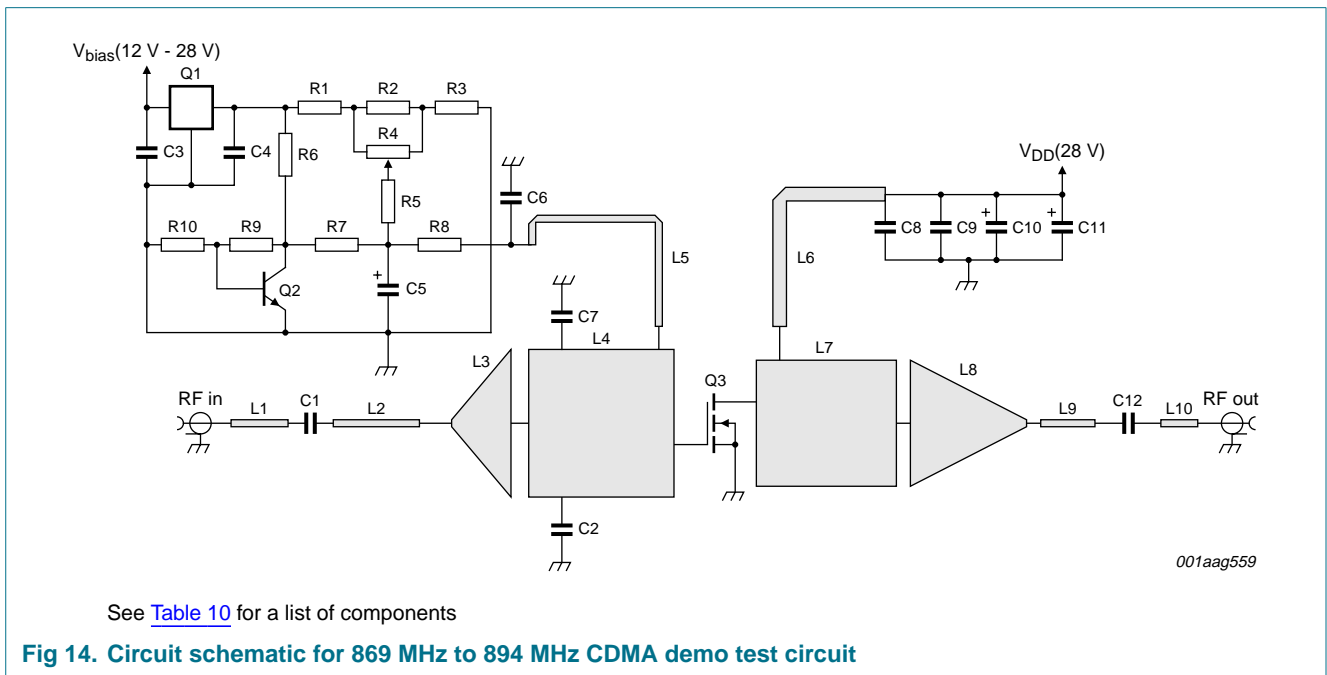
$V_{bias}$(12 V - 28 V)

Q1

R1

R2

R3

R4

C3

C4

R6

R5

C6

$V_{DD}$(28 V)

R10

R9

R7

R8

C8

C9

C10

C11

+

+

+

L5

L6

Q2

C5

C7

L4

L3

L7

L8

Q3

RF in

L1

C1

L2

L9

C12

L10

RF out

C2

001aag559

See Table 10 for a list of components

Fig 14. Circuit schematic for 869 MHz to 894 MHz CDMA demo test circuit